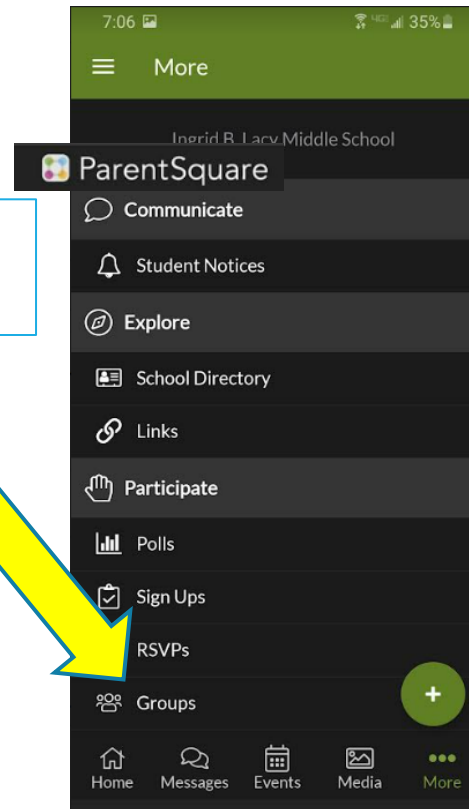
7:06 35%

More

Ingrid B. Lacy Middle School

ParentSquare

Communicate

Student Notices

Explore

School Directory

Links

Participate

Polls

Sign Ups

RSVPs

Groups

+

Home Messages Events Media More